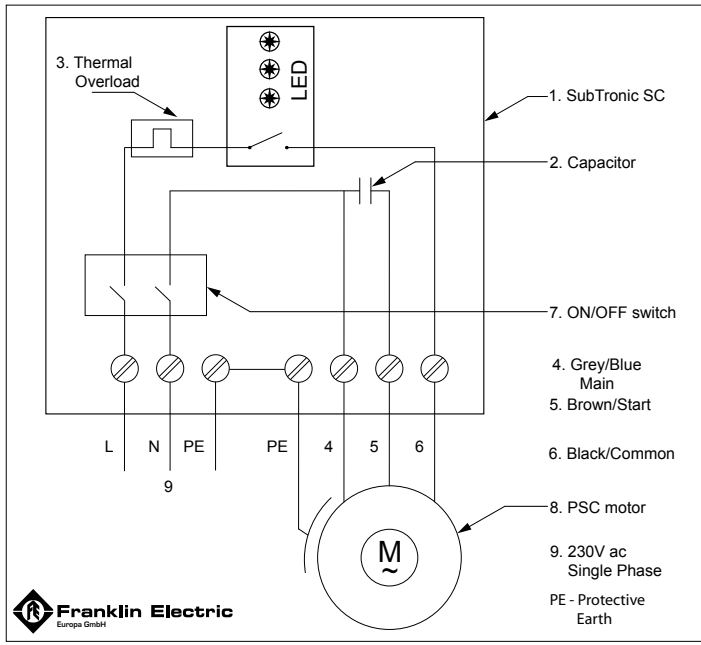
3. Thermal Overload

LED

1. SubTronic SC

2. Capacitor

7. ON/OFF switch

4. Grey/Blue Main

5. Brown/Start

6. Black/Common

L N PE PE 4 5 6

9

8. PSC motor

M
~

9. 230V ac Single Phase

PE - Protective Earth

Franklin Electric
Europa GmbH